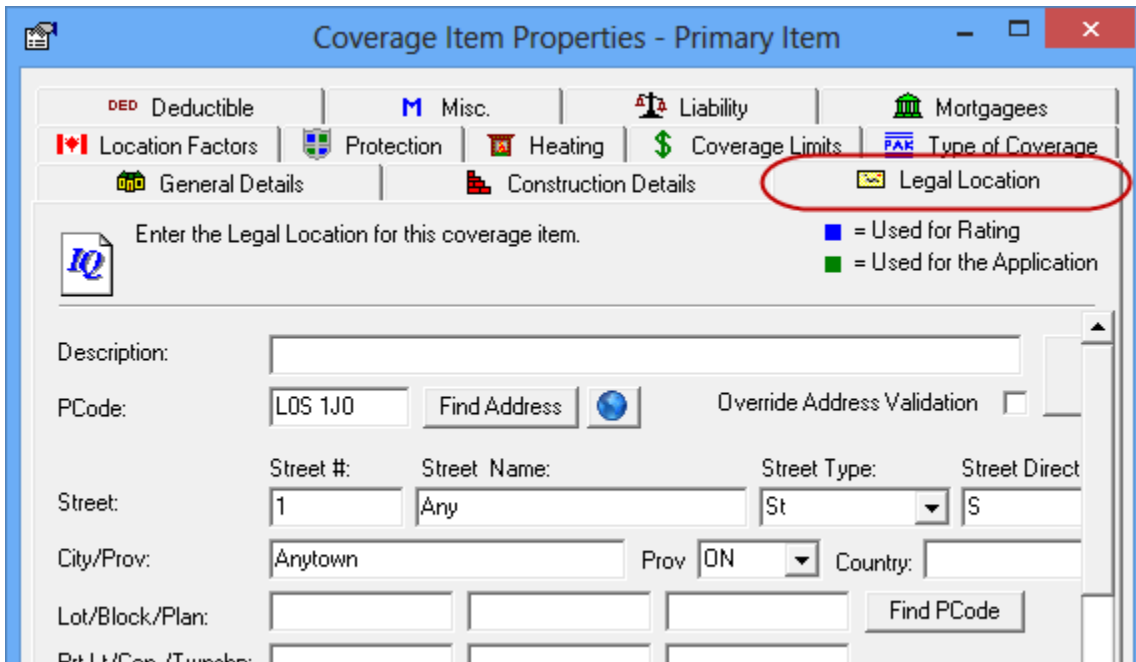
Coverage Item Properties - Primary Item

DED Deductible
M Misc.
Liability
Mortgagees
Location Factors
Protection
Heating
$ Coverage Limits
PAK Type of Coverage
General Details
Construction Details
Legal Location

Enter the Legal Location for this coverage item.

IQ

= Used for Rating
= Used for the Application

Description:
PCode: L0S 1J0 Find Address
Override Address Validation

Street #: Street Name: Street Type: Street Direct
Street: 1 Any St S
City/Prov: Anytown Prov ON Country:
Lot/Block/Plan: Find PCode
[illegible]